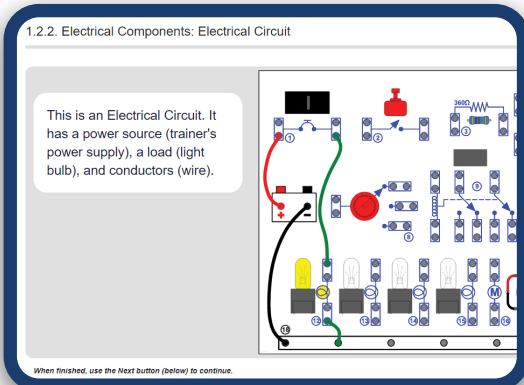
1.2.2. Electrical Components: Electrical Circuit

This is an Electrical Circuit. It has a power source (trainer's power supply), a load (light bulb), and conductors (wire).

360Ω

①

②

③

⑨

⑧

⑫

⑬

⑭

⑮

⑯

⑲

+

−

M

When finished, use the Next button (below) to continue.